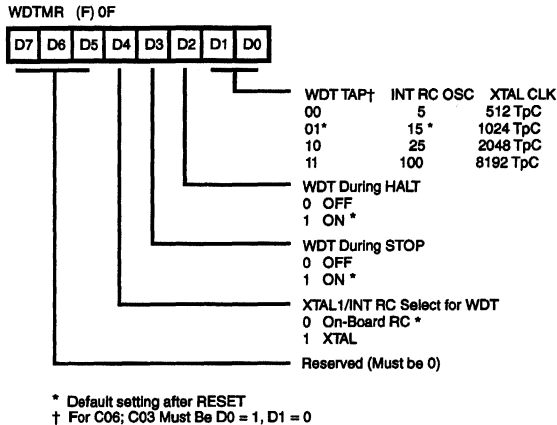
WDTMR (F) 0F

D7 D6 D5 D4 D3 D2 D1 D0

| WDT TAP† | INT RC OSC | XTAL CLK |
|---|---|---|
| 00 | 5 | 512 TpC |
| 01* | 15 * | 1024 TpC |
| 10 | 25 | 2048 TpC |
| 11 | 100 | 8192 TpC |

WDT During HALT
0 OFF
1 ON *

WDT During STOP
0 OFF
1 ON *

XTAL1/INT RC Select for WDT
0 On-Board RC *
1 XTAL

Reserved (Must be 0)

* Default setting after RESET
† For C06; C03 Must Be D0 = 1, D1 = 0